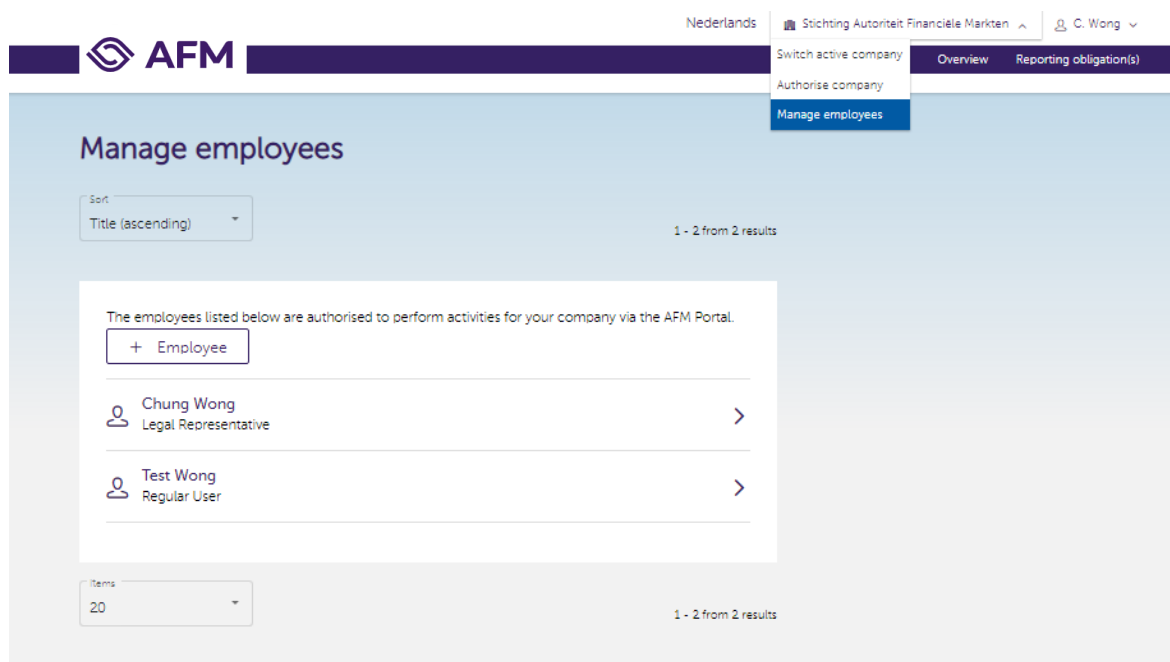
Nederlands
Stichting Autoriteit Financiële Markten
C. Wong

AFM

Switch active company
Authorise company
Manage employees

Overview
Reporting obligation(s)

Manage employees

Sort
Title (ascending)

1 - 2 from 2 results

The employees listed below are authorised to perform activities for your company via the AFM Portal.

+ Employee

Chung Wong
Legal Representative

Test Wong
Regular User

Items
20

1 - 2 from 2 results